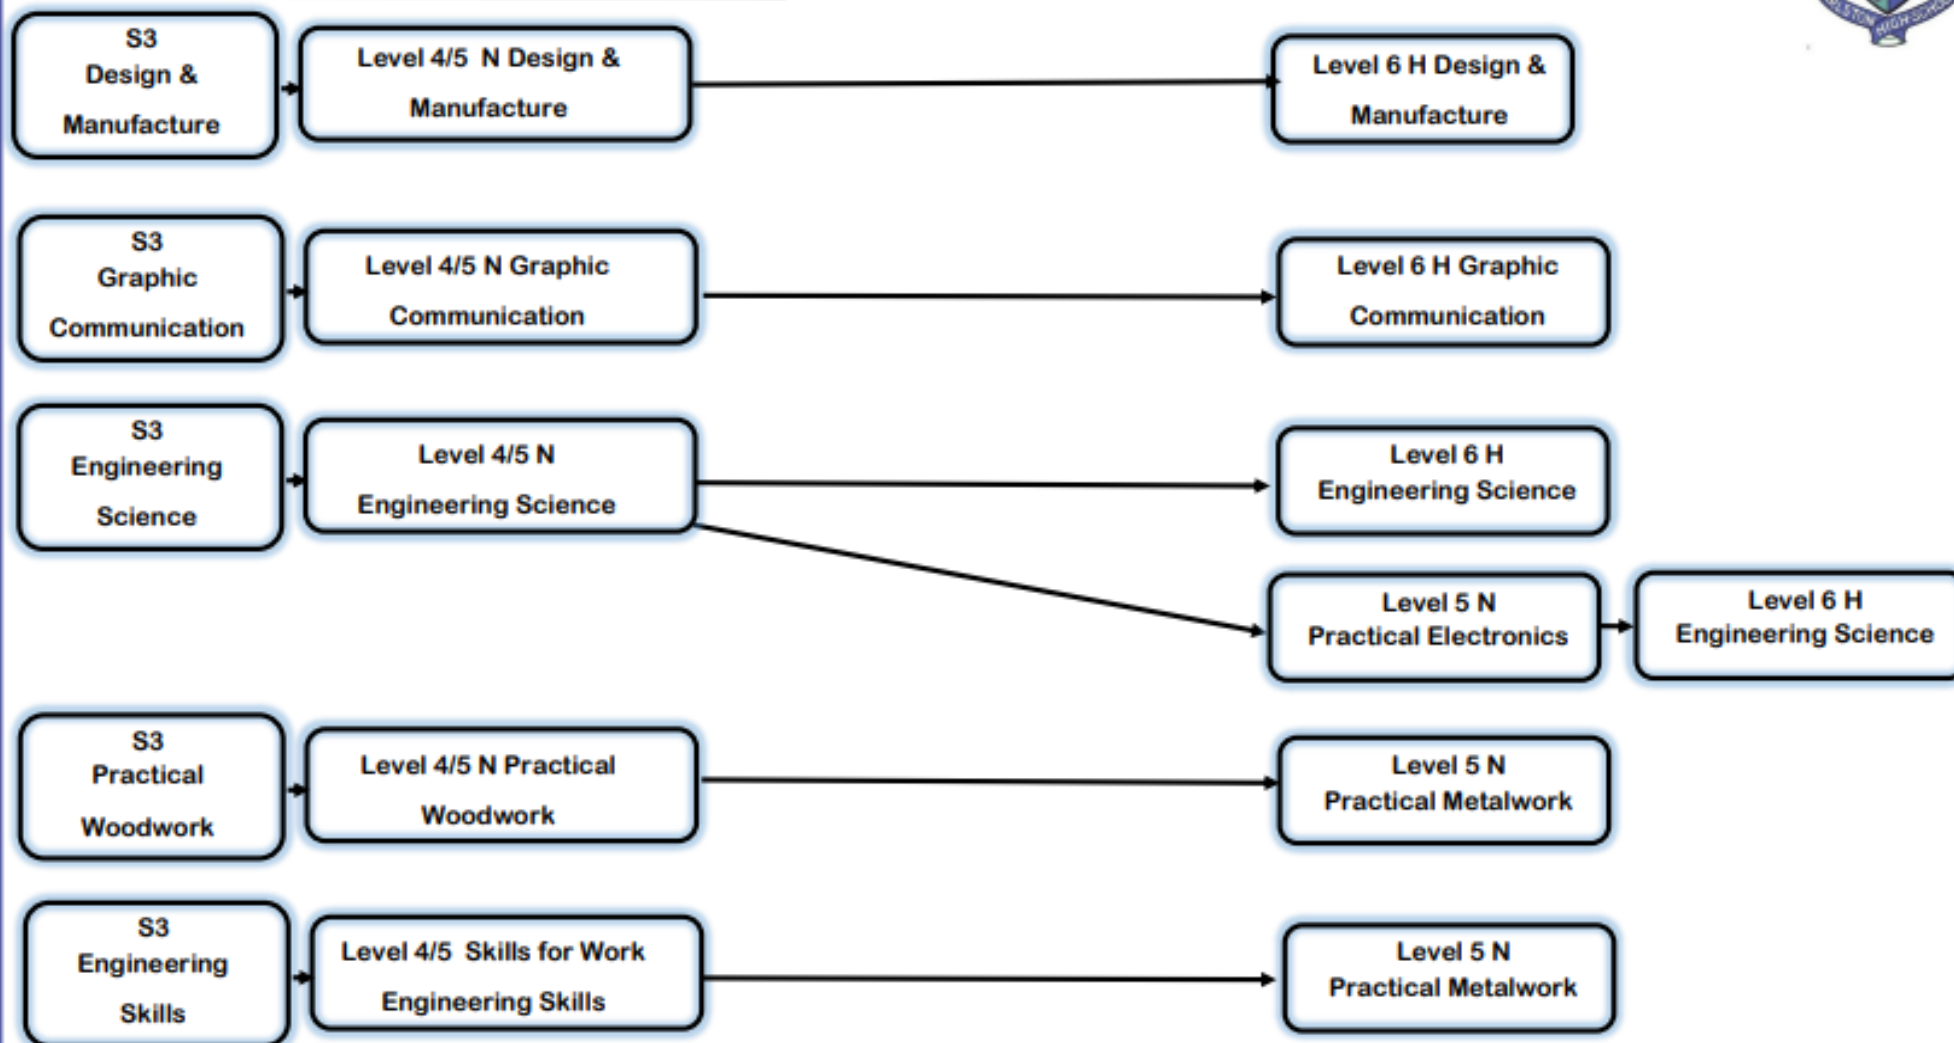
S3 Design & Manufacture

Level 4/5 N Design & Manufacture

Level 6 H Design & Manufacture

S3 Graphic Communication

Level 4/5 N Graphic Communication

Level 6 H Graphic Communication

S3 Engineering Science

Level 4/5 N Engineering Science

Level 6 H Engineering Science

Level 5 N Practical Electronics

Level 6 H Engineering Science

S3 Practical Woodwork

Level 4/5 N Practical Woodwork

Level 5 N Practical Metalwork

S3 Engineering Skills

Level 4/5 Skills for Work Engineering Skills

Level 5 N Practical Metalwork